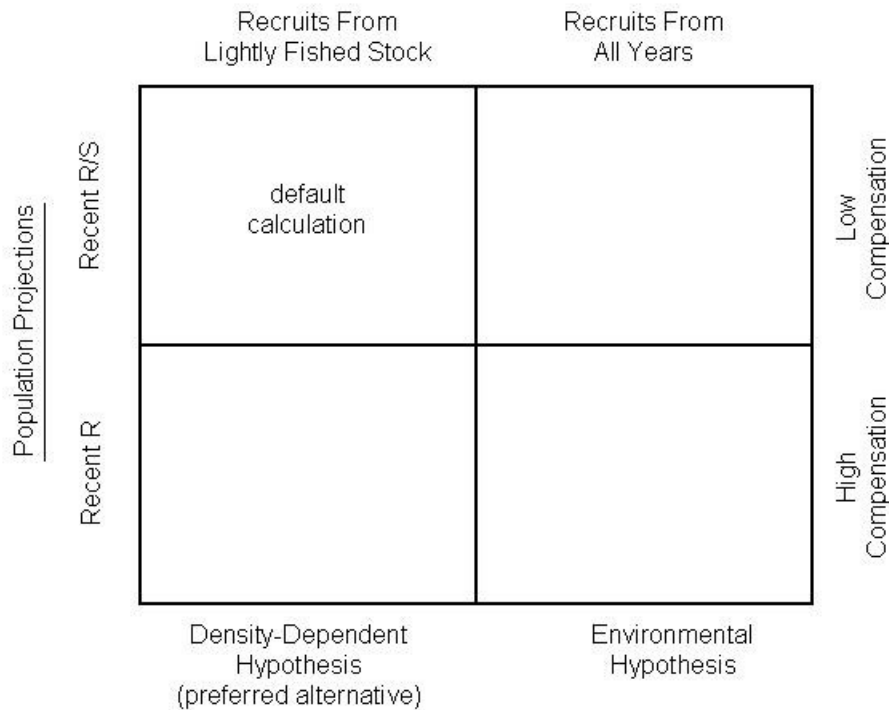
Recruits From Lightly Fished Stock

Recruits From All Years

Population Projections

Recent R/S

default calculation

Low Compensation

Recent R

High Compensation

Density-Dependent Hypothesis (preferred alternative)

Environmental Hypothesis